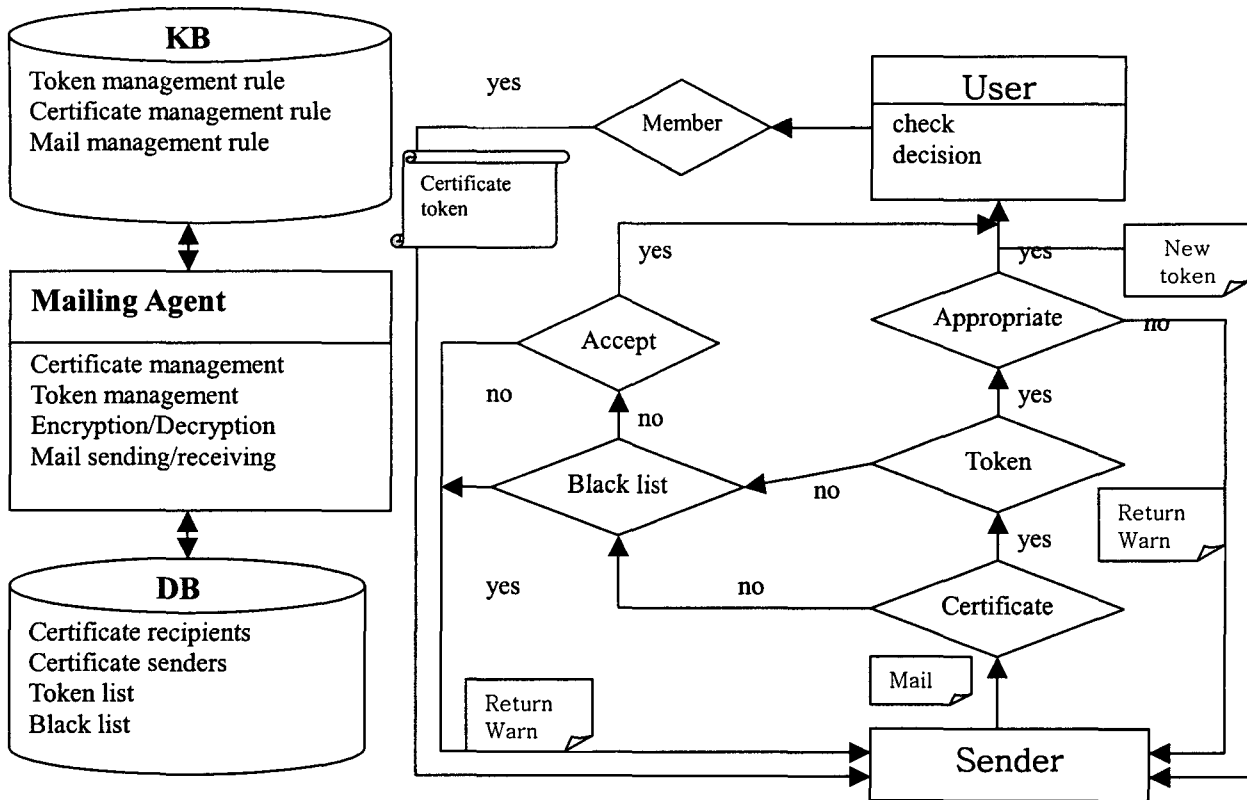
KB

Token management rule
Certificate management rule
Mail management rule

Mailing Agent

Certificate management
Token management
Encryption/Decryption
Mail sending/receiving

DB

Certificate recipients
Certificate senders
Token list
Black list

yes

Member

User

check
decision

Certificate token

yes

yes

New token

Appropriate

no

Accept

no

no

yes

Token

Black list

no

Return Warn

yes

yes

no

Certificate

Mail

Return Warn

Sender